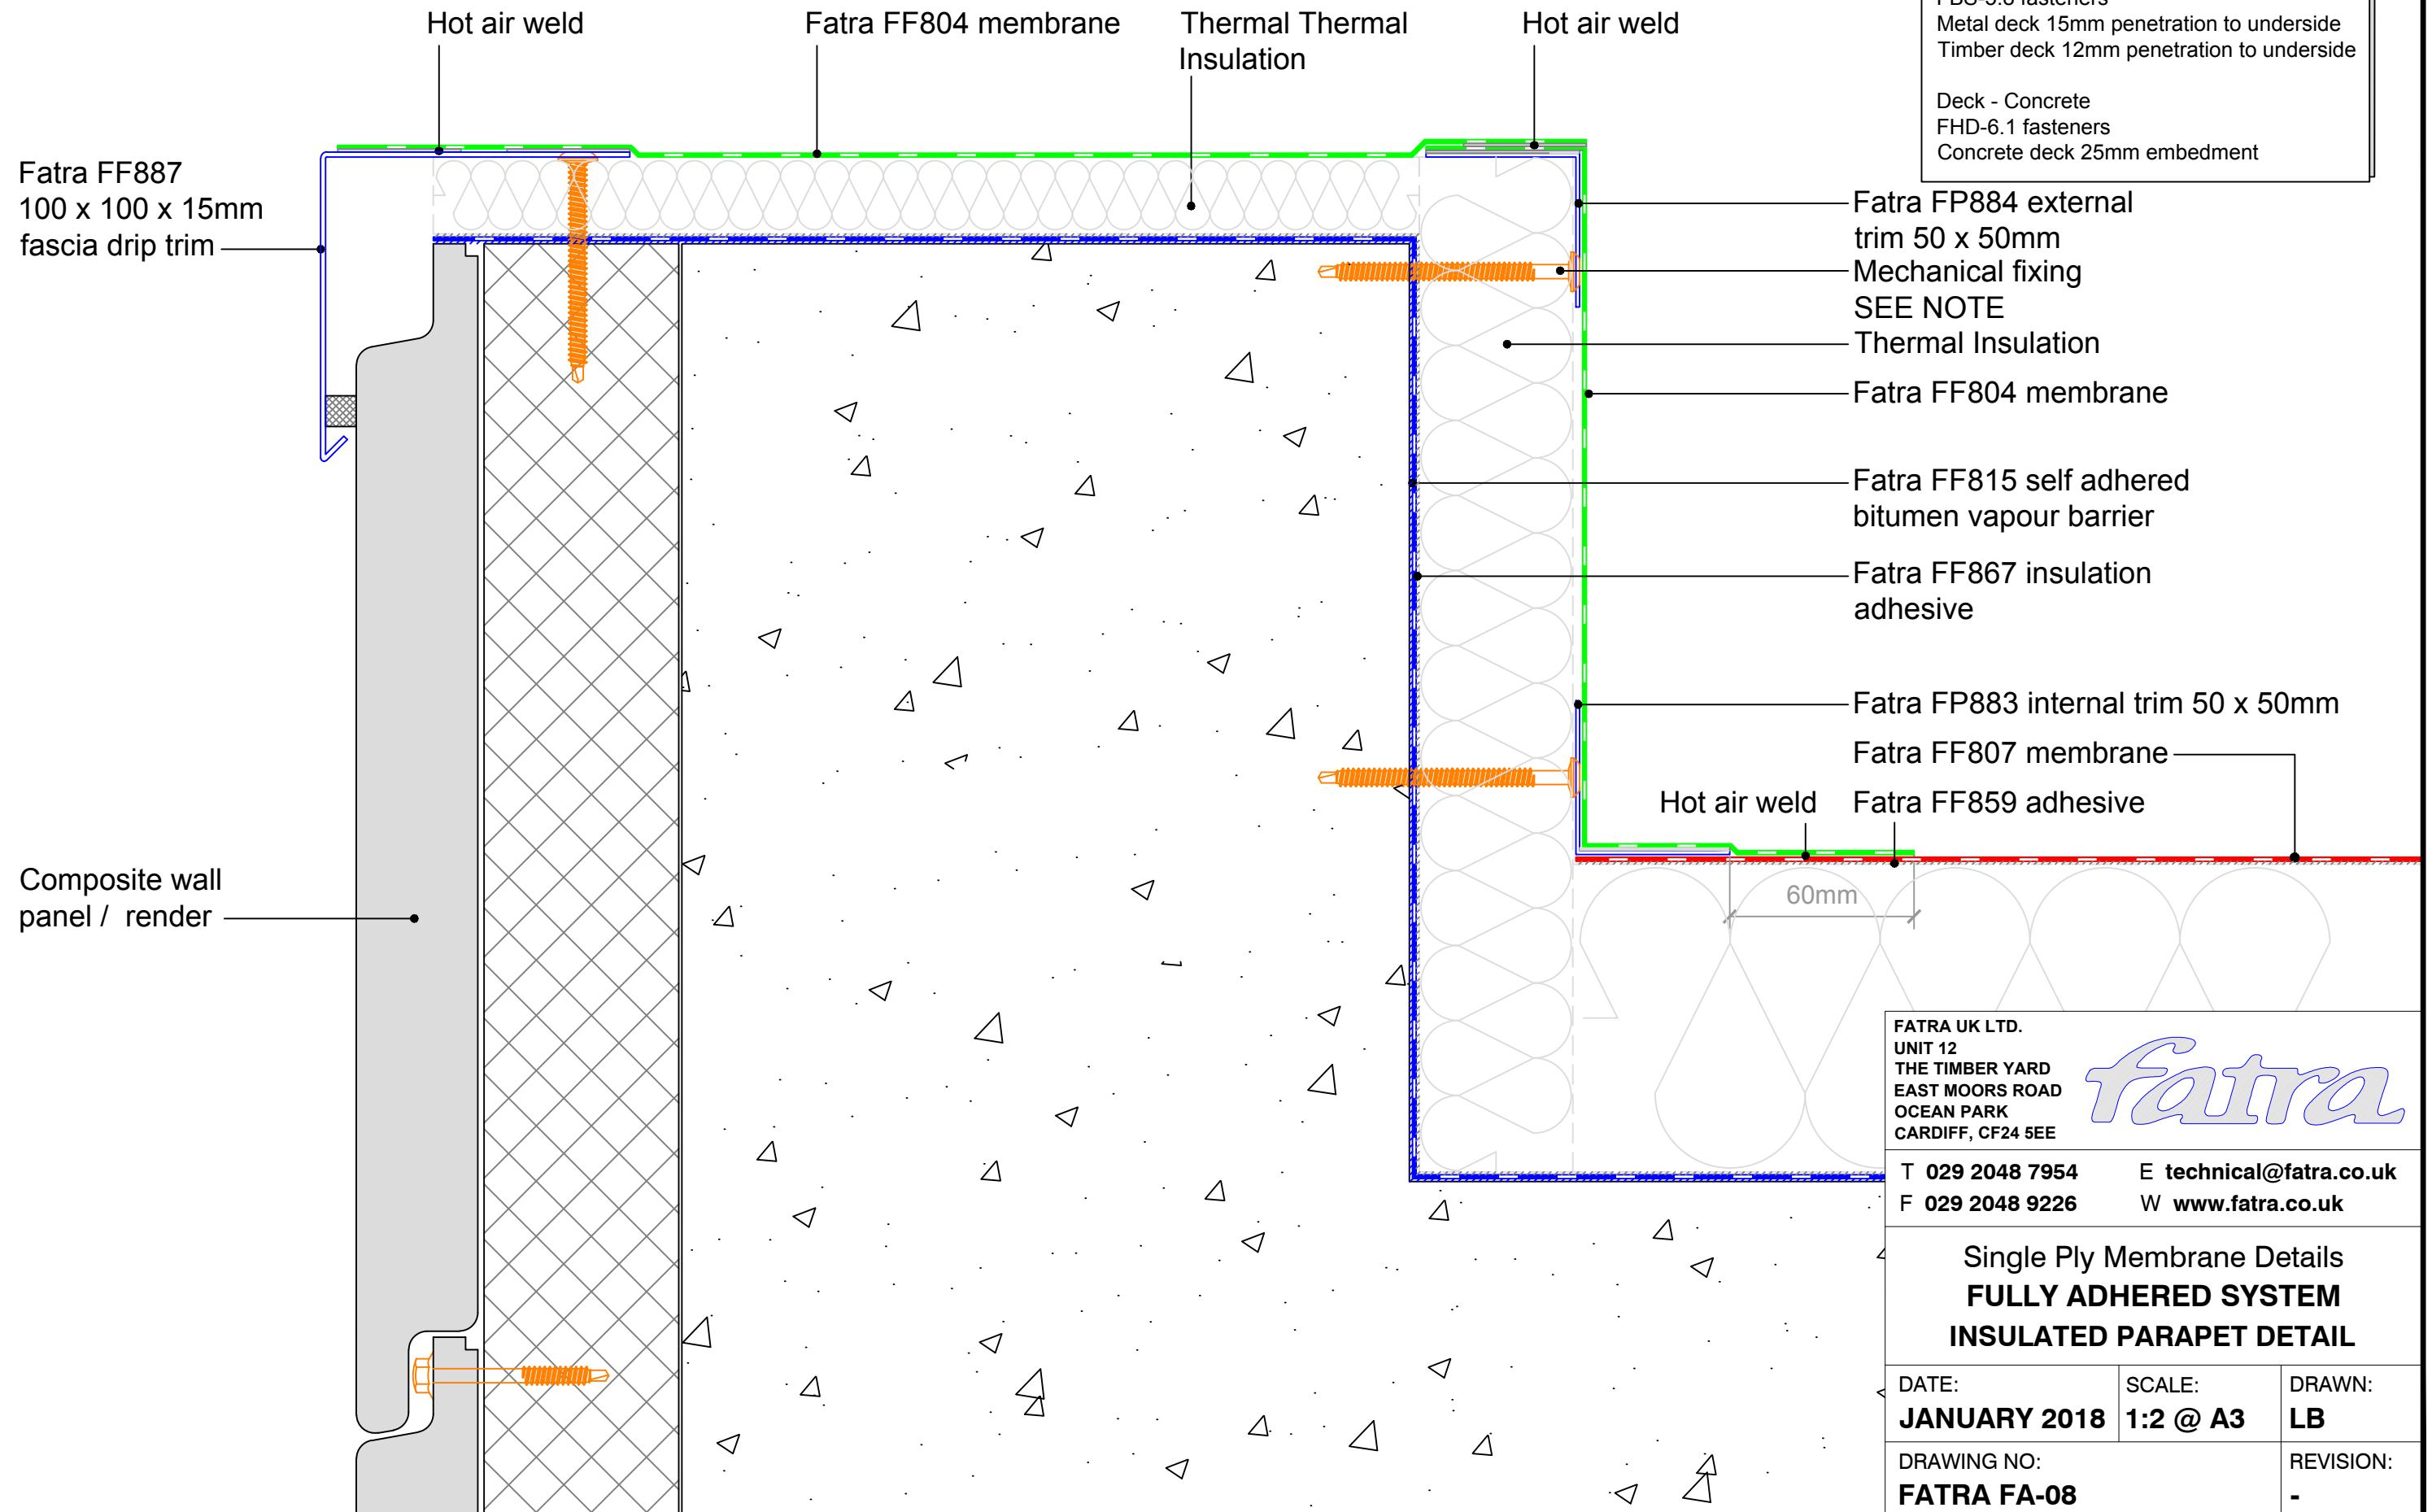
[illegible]
Metal deck 15mm penetration to underside
Timber deck 12mm penetration to underside

Deck - Concrete
FHD-6.1 fasteners
Concrete deck 25mm embedment

Hot air weld
Fatra FF804 membrane
Thermal Thermal Insulation
Hot air weld

Fatra FF887 100 x 100 x 15mm fascia drip trim

Fatra FP884 external trim 50 x 50mm
Mechanical fixing SEE NOTE
Thermal Insulation
Fatra FF804 membrane
Fatra FF815 self adhered bitumen vapour barrier
Fatra FF867 insulation adhesive
Fatra FP883 internal trim 50 x 50mm
Fatra FF807 membrane
Hot air weld
Fatra FF859 adhesive
60mm

Composite wall panel / render

FATRA UK LTD.
UNIT 12
THE TIMBER YARD
EAST MOORS ROAD
OCEAN PARK
CARDIFF, CF24 5EE
fatra

T 029 2048 7954
E technical@fatra.co.uk
F 029 2048 9226
W www.fatra.co.uk

Single Ply Membrane Details
FULLY ADHERED SYSTEM
INSULATED PARAPET DETAIL

| DATE: | SCALE: | DRAWN: |
|---|---|---|
| JANUARY 2018 | 1:2 @ A3 | LB |

| DRAWING NO: | REVISION: |
|---|---|
| FATRA FA-08 | - |